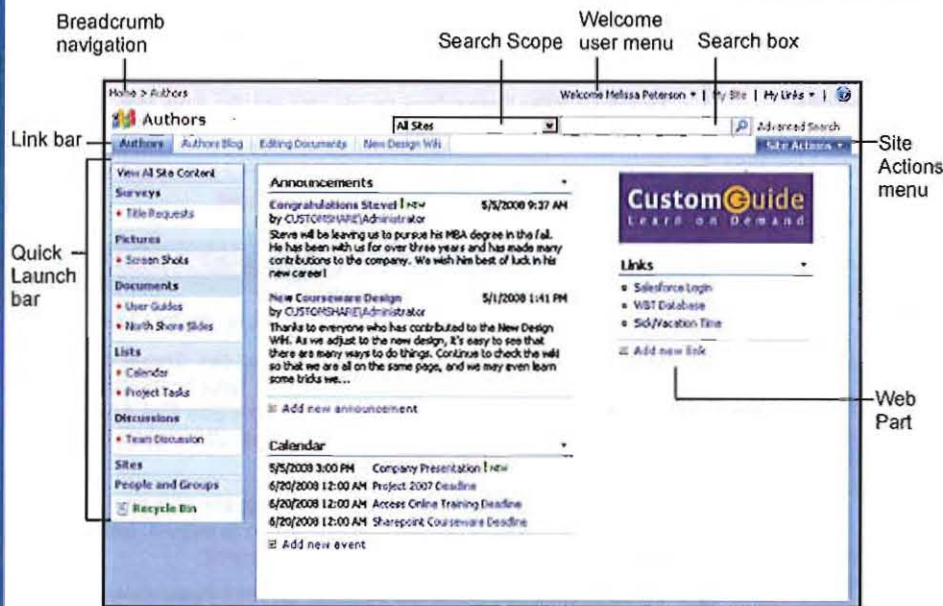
Breadcrumb navigation

Welcome user menu

Search Scope

Search box

Home > Authors

Welcome Melissa Peterson ▾ | My Site | My Links ▾ |

Authors

All Sites

Advanced Search

Link bar

Authors | Authors Blog | Editing Documents | New Design Wiki

Site Actions ▾

Site Actions menu

View All Site Content

Surveys

• Title Requests

Pictures

• Screen Shots

Documents

• User Guides

• North Shore Slides

Lists

• Calendar

• Project Tasks

Discussions

• Team Discussion

Sites

People and Groups

Recycle Bin

Quick Launch bar

Announcements

Congratulations Steve! ! NEW 5/5/2008 9:37 AM
by CUSTOMSHARE\Administrator
Steve will be leaving us to pursue his MBA degree in the fall. He has been with us for over three years and has made many contributions to the company. We wish him best of luck in his new career!

New Courseware Design 5/1/2008 1:41 PM
by CUSTOMSHARE\Administrator
Thanks to everyone who has contributed to the New Design Wiki. As we adjust to the new design, it's easy to see that there are many ways to do things. Continue to check the wiki so that we are all on the same page, and we may even learn some tricks we...

Add new announcement

Calendar

5/5/2008 3:00 PM Company Presentation ! NEW
6/20/2008 12:00 AM Project 2007 Deadline
6/20/2008 12:00 AM Access Online Training Deadline
6/20/2008 12:00 AM Sharepoint Courseware Deadline

Add new event

CustomGuide
Learn on Demand

Links

• Salesforce Login
• WBT Database
• Sick/Vacation Time

Add new link

Web Part